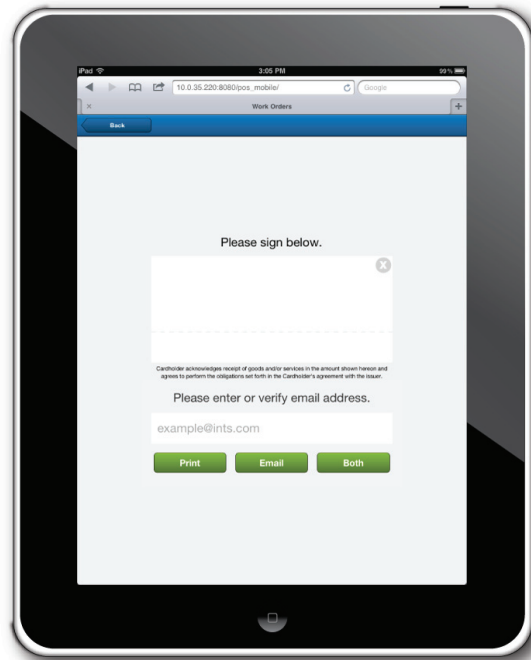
iPad
3:05 PM
99 %
10.0.35.220:8080/pos_mobile/
Google
×
Work Orders
+
Back

Please sign below.

Cardholder acknowledges receipt of goods and/or services in the amount shown hereon and agrees to perform the obligations set forth in the Cardholder's agreement with the issuer.

Please enter or verify email address.

example@ints.com

Print
Email
Both